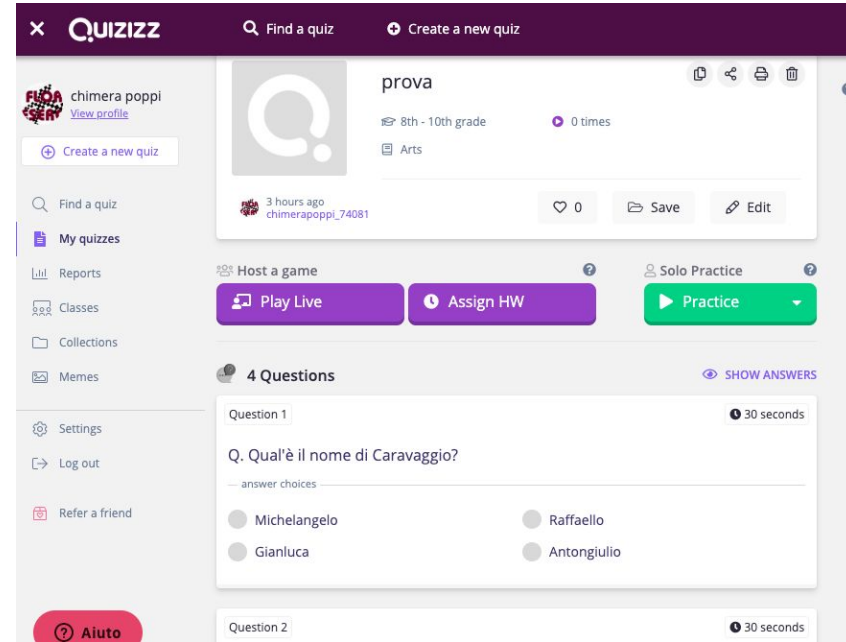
× QUIZIZZ Find a quiz Create a new quiz

chimera poppi
View profile

Create a new quiz

Find a quiz
My quizzes
Reports
Classes
Collections
Memes

Settings
Log out

Refer a friend

Aiuto

prova

8th - 10th grade
0 times
Arts

3 hours ago
chimerapoppi_74081

0 Save Edit

Host a game
Play Live
Assign HW

Solo Practice
Practice

4 Questions
SHOW ANSWERS

Question 1
30 seconds

Q. Qual'è il nome di Caravaggio?

answer choices

Michelangelo
Raffaello
Gianluca
Antongiulio

Question 2
30 seconds